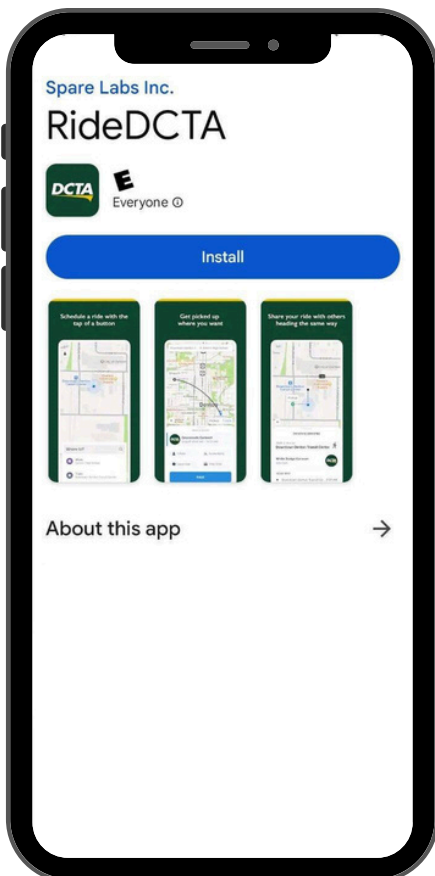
Spare Labs Inc.

RideDCTA

DCTA

E

Everyone ⓘ

Install

Schedule a ride with the tap of a button

Get picked up where you want

Denton

Share your ride with others heading the same way

About this app

→